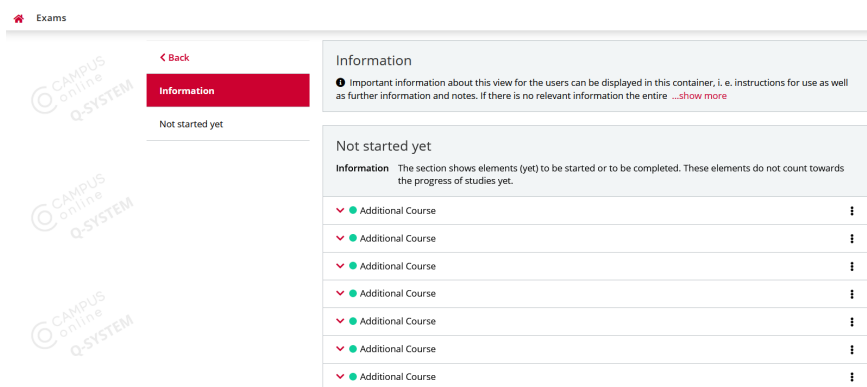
Exams

CAMPUS online Q-SYSTEM

CAMPUS online Q-SYSTEM

CAMPUS online Q-SYSTEM

< Back

Information

Not started yet

Information

Important information about this view for the users can be displayed in this container, i. e. instructions for use as well as further information and notes. If there is no relevant information the entire ...show more

Not started yet

Information The section shows elements (yet) to be started or to be completed. These elements do not count towards the progress of studies yet.

Additional Course

Additional Course

Additional Course

Additional Course

Additional Course

Additional Course

Additional Course